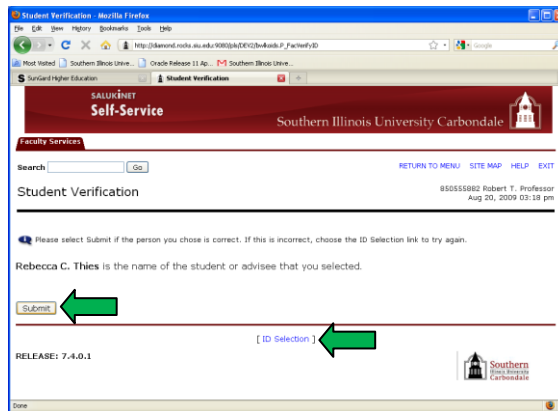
Student Verification - Mozilla Firefox

File Edit View History Bookmarks Tools Help

http://diamond.rocks.siu.edu:9080/pls/DEV2/bwlkoids.P_FacVerifyID

Google

Most Visited Southern Illinois Unive... Oracle Release 11 Ap... Southern Illinois Unive...

SunGard Higher Education Student Verification

SALUKINET
Self-Service

Southern Illinois University Carbondale

Faculty Services

Search Go

RETURN TO MENU SITE MAP HELP EXIT

Student Verification

850555882 Robert T. Professor
Aug 20, 2009 03:18 pm

Please select Submit if the person you chose is correct. If this is incorrect, choose the ID Selection link to try again.

Rebecca C. Thies is the name of the student or advisee that you selected.

Submit

[ ID Selection ]

RELEASE: 7.4.0.1

Southern Illinois University Carbondale

Done